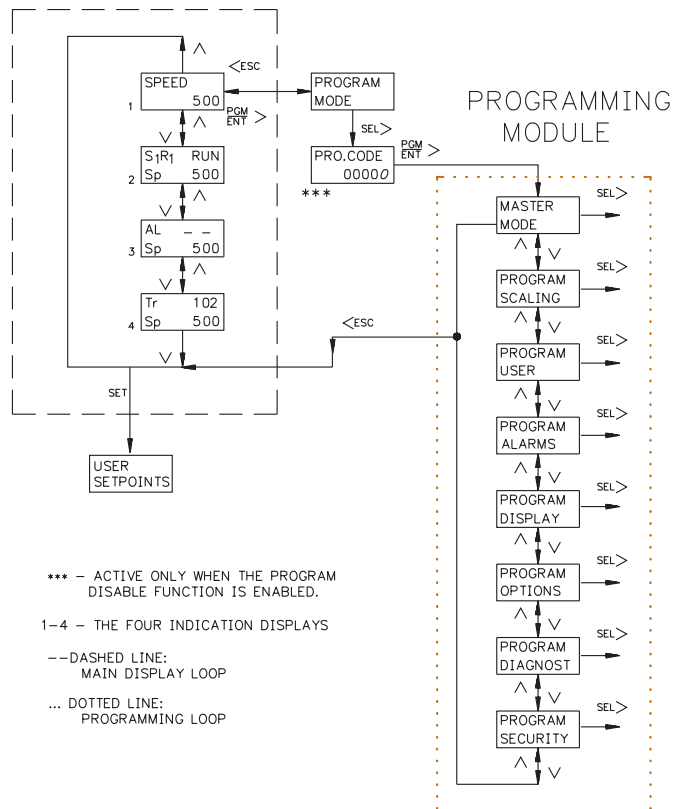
PROGRAMMING MODULE

$\wedge$

$<$ESC

1 SPEED 500

$\frac{PGM}{ENT}>$

PROGRAM MODE

SEL$>$

PRO.CODE 00000

$\frac{PGM}{ENT}>$

***

$\vee$ $\wedge$

2 S1R1 RUN Sp 500

$\vee$ $\wedge$

3 AL – – Sp 500

$\vee$ $\wedge$

4 Tr 102 Sp 500

$\vee$

$<$ESC

SET

USER SETPOINTS

MASTER MODE SEL$>$

$\wedge$ $\vee$

PROGRAM SCALING SEL$>$

$\wedge$ $\vee$

PROGRAM USER SEL$>$

$\wedge$ $\vee$

PROGRAM ALARMS SEL$>$

$\wedge$ $\vee$

PROGRAM DISPLAY SEL$>$

$\wedge$ $\vee$

PROGRAM OPTIONS SEL$>$

$\wedge$ $\vee$

PROGRAM DIAGNOST SEL$>$

$\wedge$ $\vee$

PROGRAM SECURITY SEL$>$

$\wedge$ $\vee$

*** – ACTIVE ONLY WHEN THE PROGRAM DISABLE FUNCTION IS ENABLED.

1–4 – THE FOUR INDICATION DISPLAYS

--DASHED LINE: MAIN DISPLAY LOOP

... DOTTED LINE: PROGRAMMING LOOP